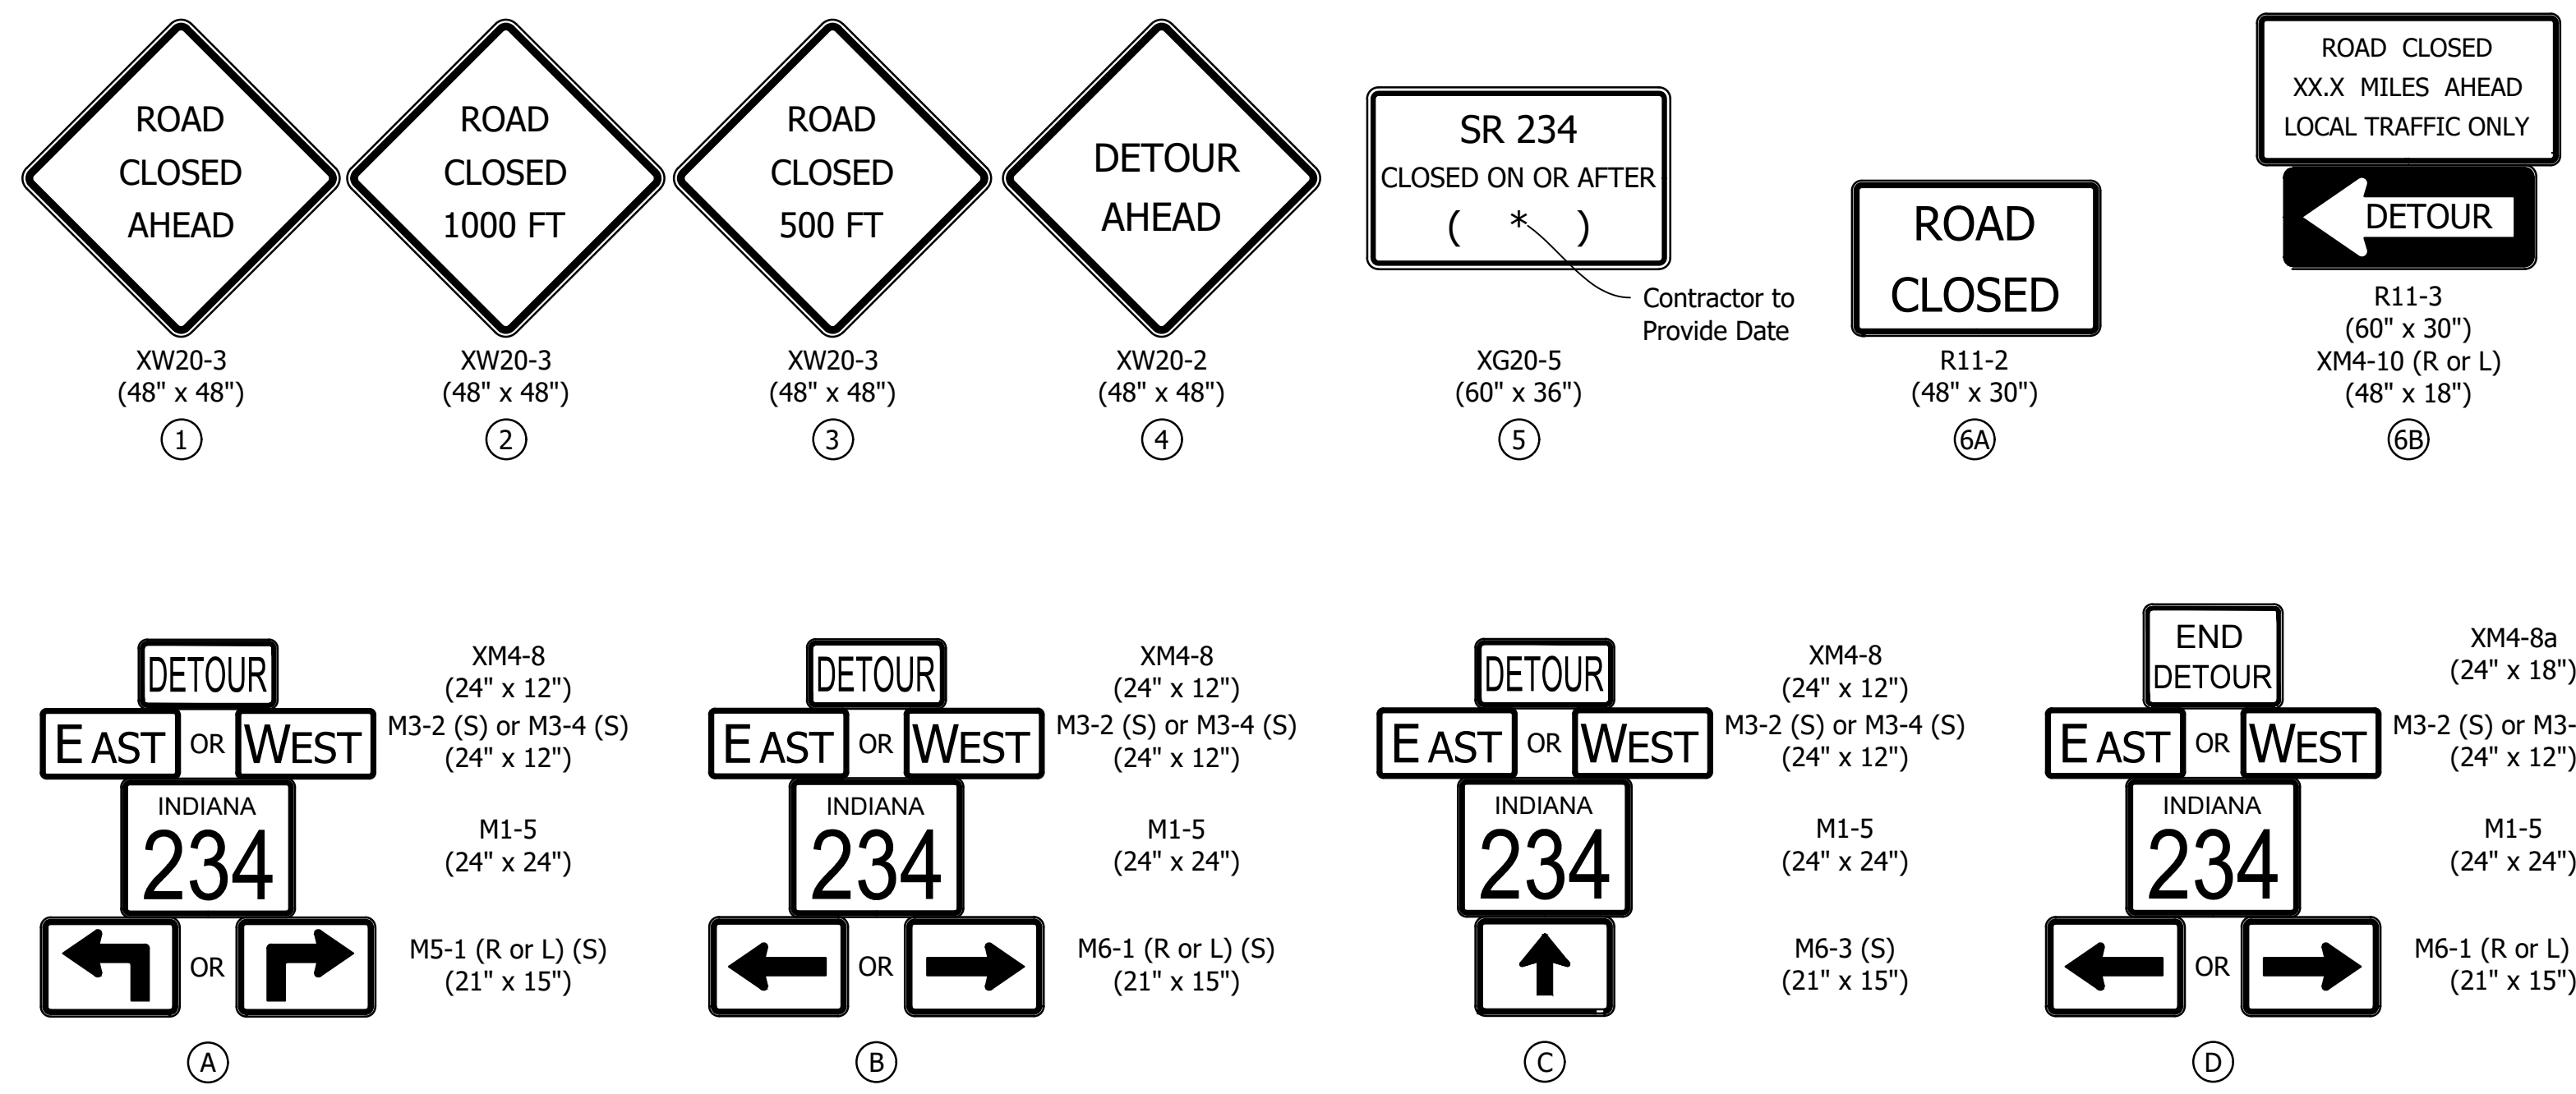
ROAD CLOSED AHEAD
XW20-3
(48" x 48")
1

ROAD CLOSED 1000 FT
XW20-3
(48" x 48")
2

ROAD CLOSED 500 FT
XW20-3
(48" x 48")
3

DETOUR AHEAD
XW20-2
(48" x 48")
4

SR 234
CLOSED ON OR AFTER
( * )
Contractor to Provide Date
XG20-5
(60" x 36")
5

ROAD CLOSED
R11-2
(48" x 30")
6A

ROAD CLOSED
XX.X MILES AHEAD
LOCAL TRAFFIC ONLY
DETOUR
R11-3
(60" x 30")
XM4-10 (R or L)
(48" x 18")
6B

DETOUR
EAST OR WEST
INDIANA
234
OR
XM4-8
(24" x 12")
M3-2 (S) or M3-4 (S)
(24" x 12")
M1-5
(24" x 24")
M5-1 (R or L) (S)
(21" x 15")
A

DETOUR
EAST OR WEST
INDIANA
234
OR
XM4-8
(24" x 12")
M3-2 (S) or M3-4 (S)
(24" x 12")
M1-5
(24" x 24")
M6-1 (R or L) (S)
(21" x 15")
B

DETOUR
EAST OR WEST
INDIANA
234
XM4-8
(24" x 12")
M3-2 (S) or M3-4 (S)
(24" x 12")
M1-5
(24" x 24")
M6-3 (S)
(21" x 15")
C

END DETOUR
EAST OR WEST
INDIANA
234
OR
XM4-8a
(24" x 18")
M3-2 (S) or M3-
(24" x 12")
M1-5
(24" x 24")
M6-1 (R or L)
(21" x 15")
D